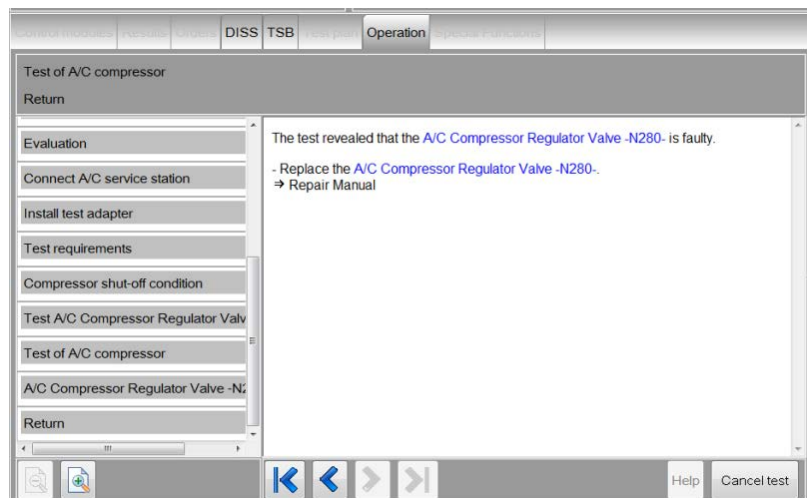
Control modules Results Orders DISS TSB Test plan Operation Special Functions

Test of A/C compressor
Return

Evaluation
Connect A/C service station
Install test adapter
Test requirements
Compressor shut-off condition
Test A/C Compressor Regulator Valv
Test of A/C compressor
A/C Compressor Regulator Valve -N2
Return

The test revealed that the A/C Compressor Regulator Valve -N280- is faulty.

- Replace the A/C Compressor Regulator Valve -N280-.
⇒ Repair Manual

Help Cancel test